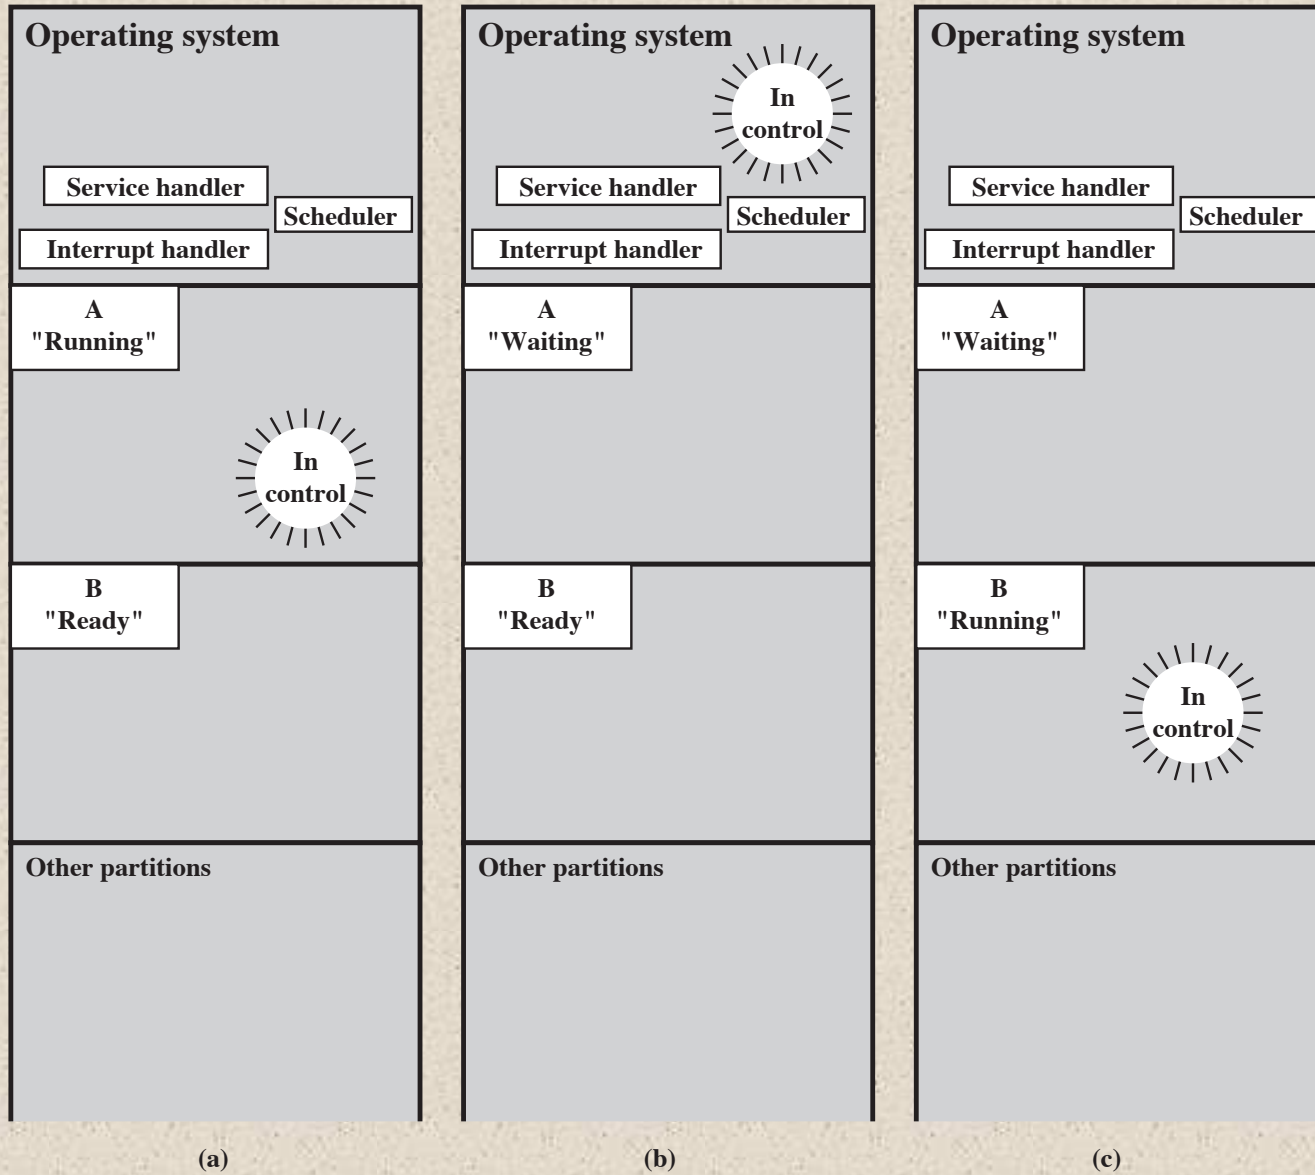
Operating system

Service handler

Scheduler

Interrupt handler

A
"Running"

In control

B
"Ready"

Other partitions

(a)

Operating system

In control

Service handler

Scheduler

Interrupt handler

A
"Waiting"

B
"Ready"

Other partitions

(b)

Operating system

Service handler

Scheduler

Interrupt handler

A
"Waiting"

B
"Running"

In control

Other partitions

(c)